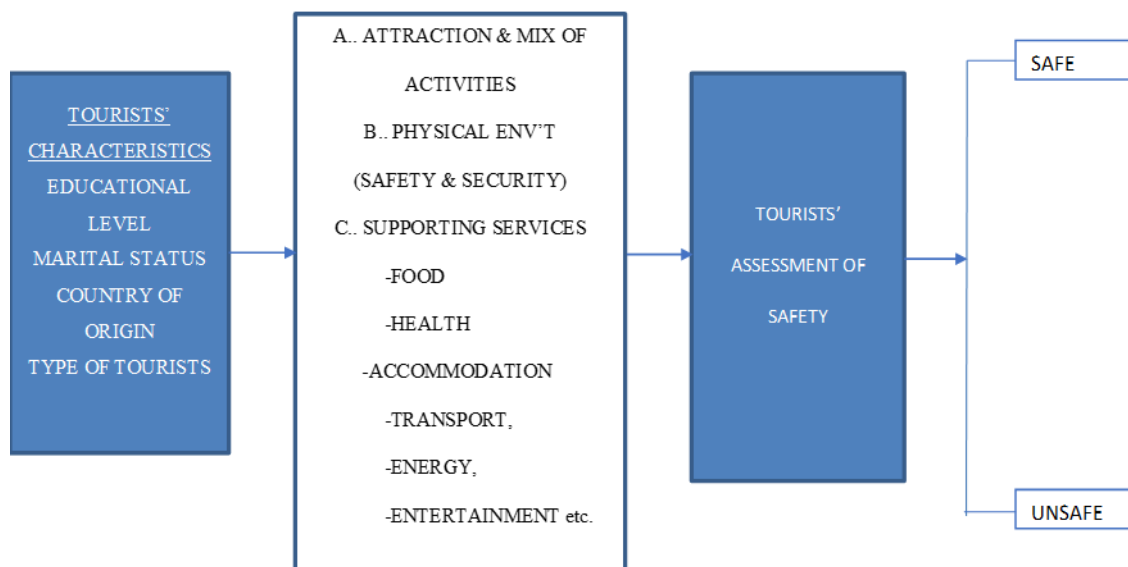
TOURISTS' CHARACTERISTICS
EDUCATIONAL LEVEL
MARITAL STATUS
COUNTRY OF ORIGIN
TYPE OF TOURISTS

A.. ATTRACTION & MIX OF ACTIVITIES
B.. PHYSICAL ENV'T (SAFETY & SECURITY)
C.. SUPPORTING SERVICES
-FOOD
-HEALTH
-ACCOMMODATION
-TRANSPORT,
-ENERGY,
-ENTERTAINMENT etc.

TOURISTS' ASSESSMENT OF SAFETY

SAFE

UNSAFE